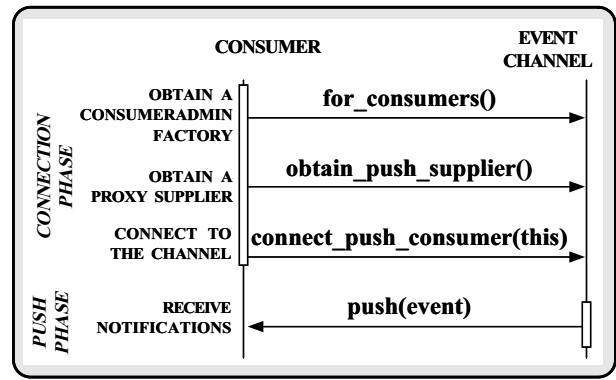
CONSUMER

EVENT CHANNEL

CONNECTION PHASE

OBTAIN A CONSUMERADMIN FACTORY

for_consumers()

OBTAIN A PROXY SUPPLIER

obtain_push_supplier()

CONNECT TO THE CHANNEL

connect_push_consumer(this)

PUSH PHASE

RECEIVE NOTIFICATIONS

push(event)